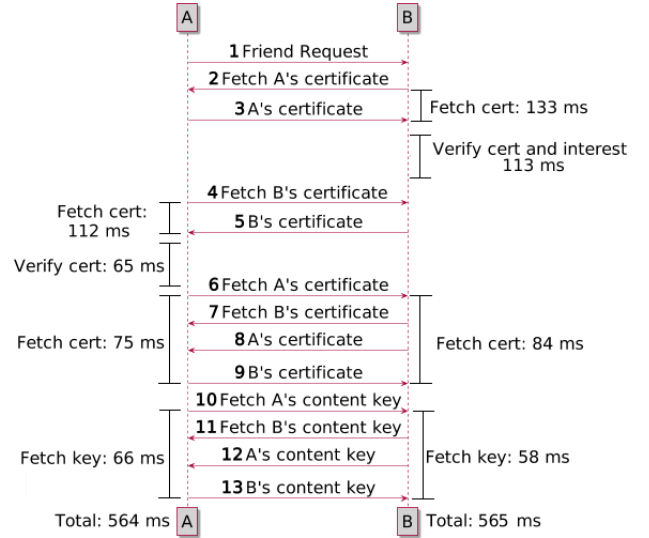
A B

1 Friend Request

2 Fetch A's certificate

3 A's certificate

Fetch cert: 133 ms

Verify cert and interest 113 ms

4 Fetch B's certificate

Fetch cert: 112 ms

5 B's certificate

Verify cert: 65 ms

6 Fetch A's certificate

7 Fetch B's certificate

Fetch cert: 75 ms

8 A's certificate

Fetch cert: 84 ms

9 B's certificate

10 Fetch A's content key

11 Fetch B's content key

Fetch key: 66 ms

12 A's content key

Fetch key: 58 ms

13 B's content key

Total: 564 ms A

B Total: 565 ms